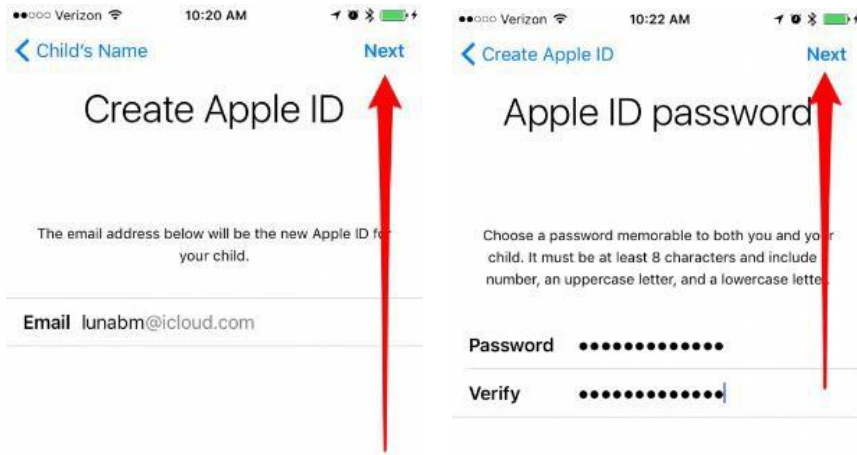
●●○○○ Verizon 10:20 AM

Child's Name Next

Create Apple ID

The email address below will be the new Apple ID for your child.

Email lunabm@icloud.com

●●○○○ Verizon 10:22 AM

Create Apple ID Next

Apple ID password

Choose a password memorable to both you and your child. It must be at least 8 characters and include number, an uppercase letter, and a lowercase letter.

Password •••••••••••••

Verify •••••••••••••